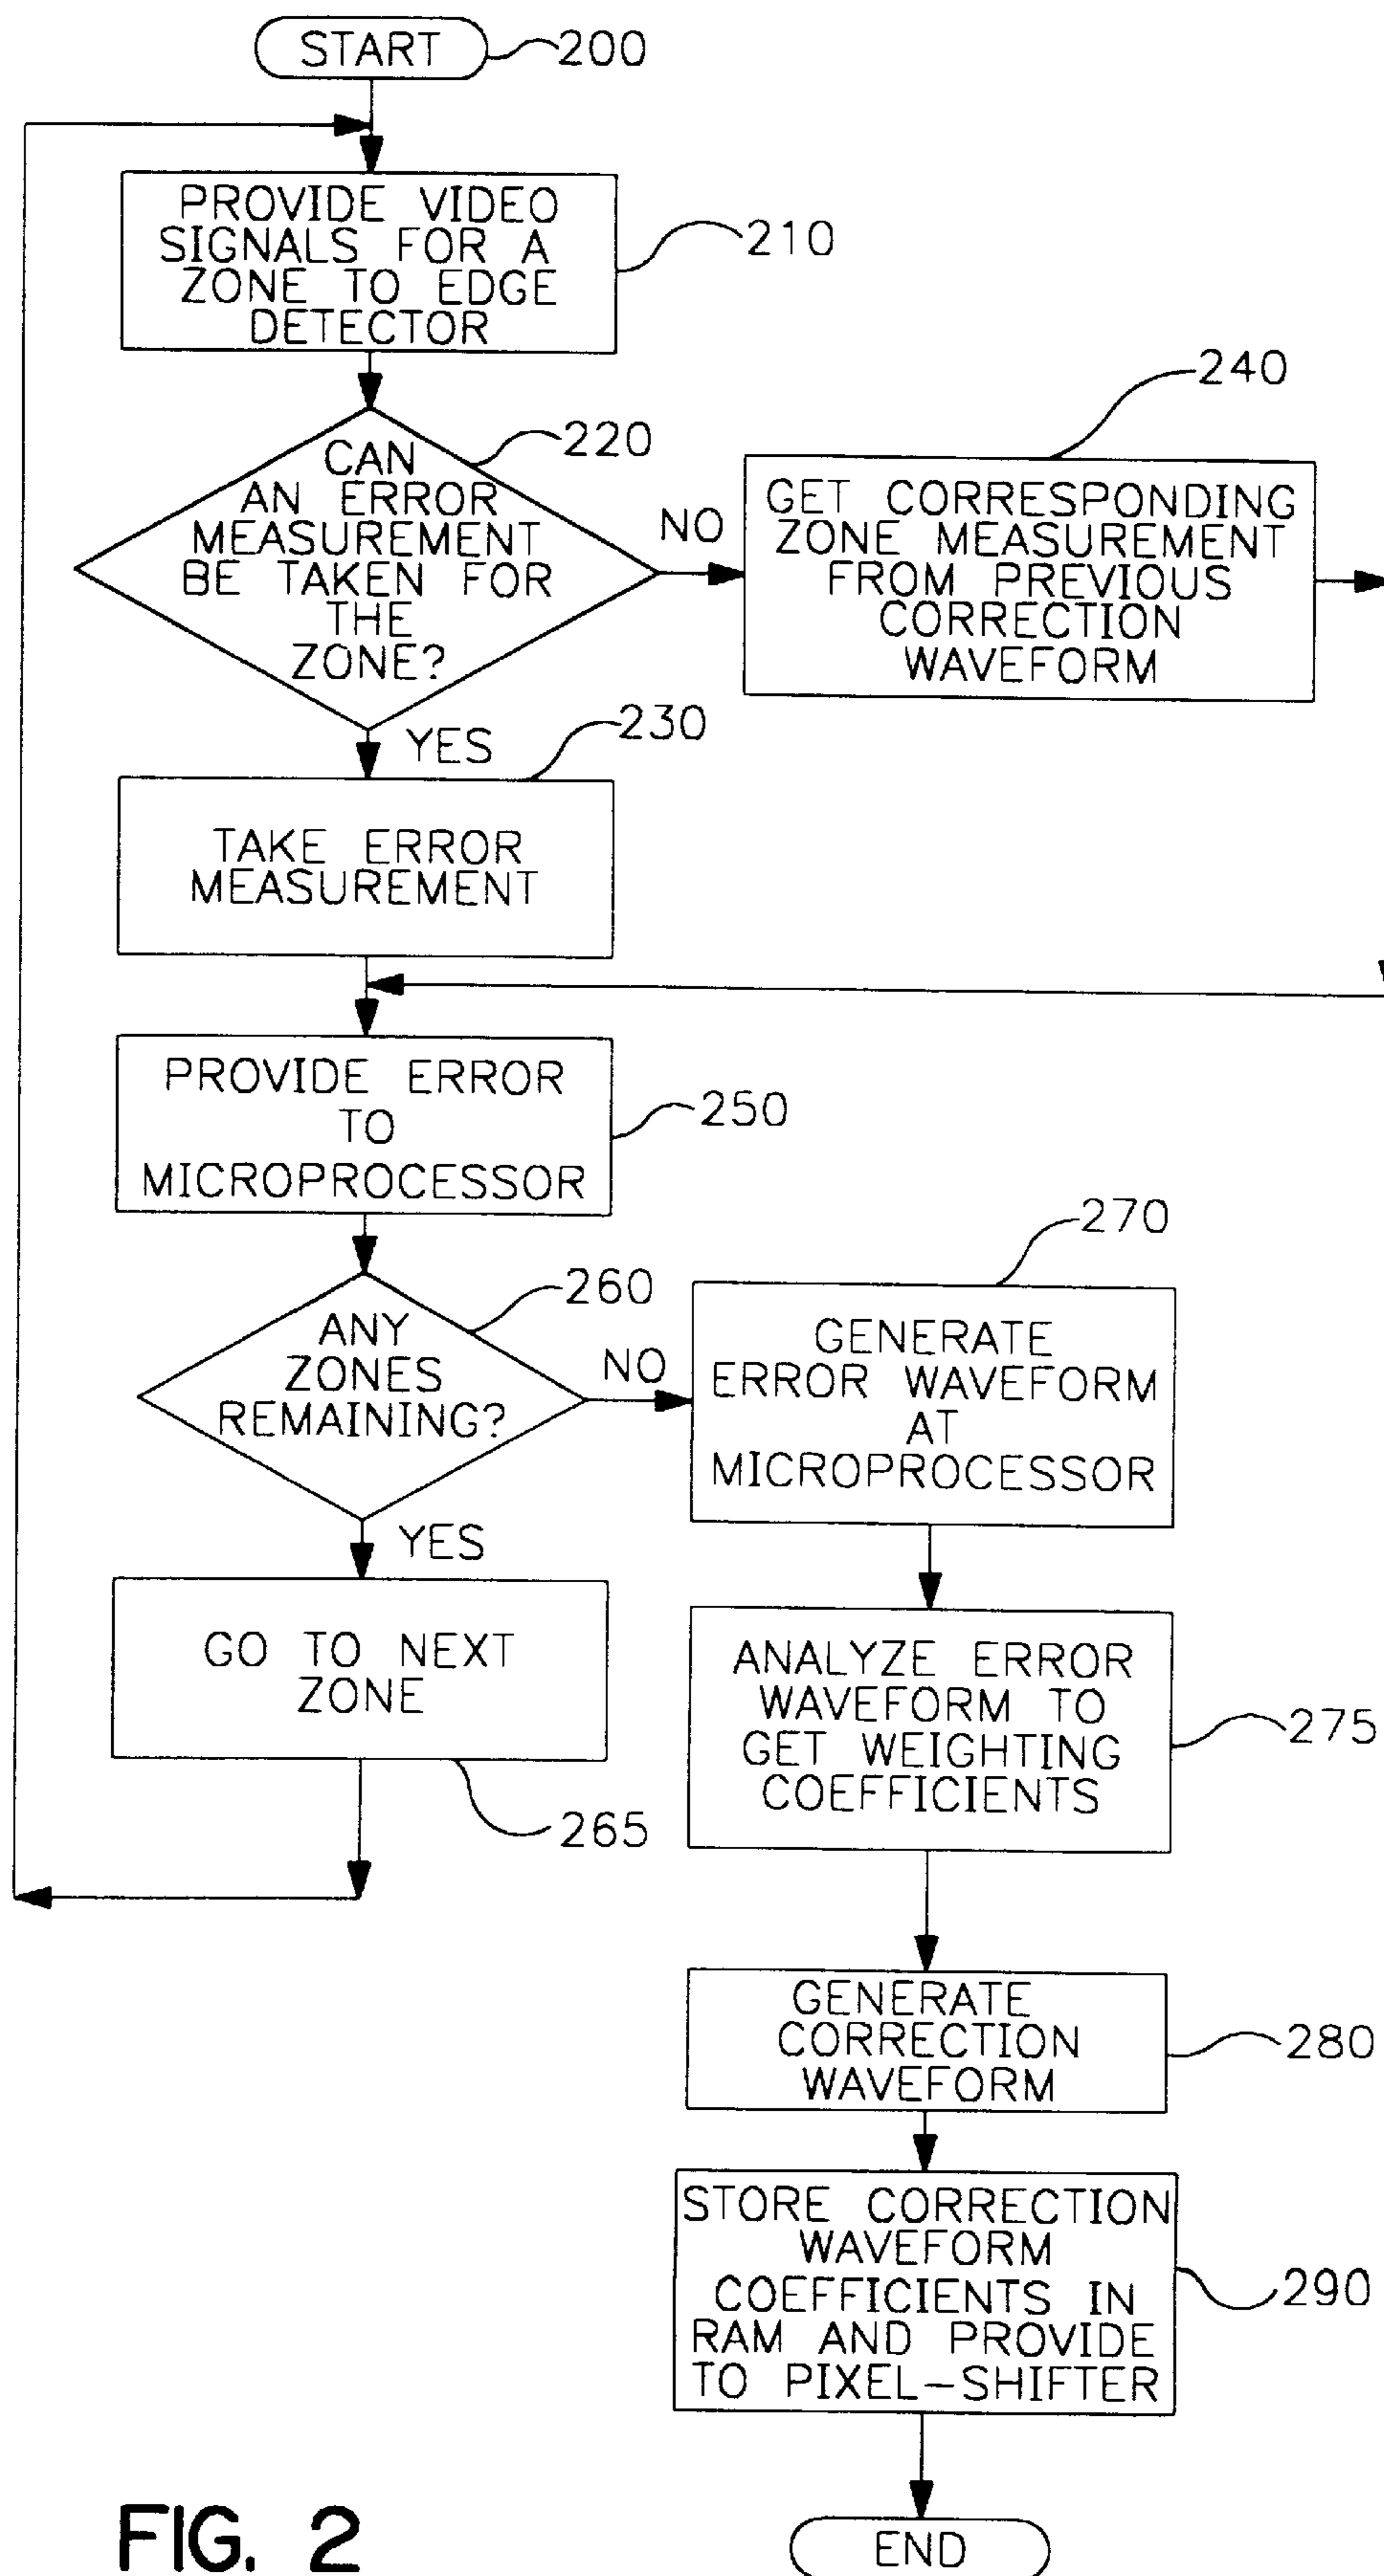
START 200

PROVIDE VIDEO SIGNALS FOR A ZONE TO EDGE DETECTOR 210

CAN AN ERROR MEASUREMENT BE TAKEN FOR THE ZONE? 220

NO

GET CORRESPONDING ZONE MEASUREMENT FROM PREVIOUS CORRECTION WAVEFORM 240

YES

TAKE ERROR MEASUREMENT 230

PROVIDE ERROR TO MICROPROCESSOR 250

ANY ZONES REMAINING? 260

NO

GENERATE ERROR WAVEFORM AT MICROPROCESSOR 270

YES

GO TO NEXT ZONE 265

ANALYZE ERROR WAVEFORM TO GET WEIGHTING COEFFICIENTS 275

GENERATE CORRECTION WAVEFORM 280

STORE CORRECTION WAVEFORM COEFFICIENTS IN RAM AND PROVIDE TO PIXEL-SHIFTER 290

FIG. 2

END